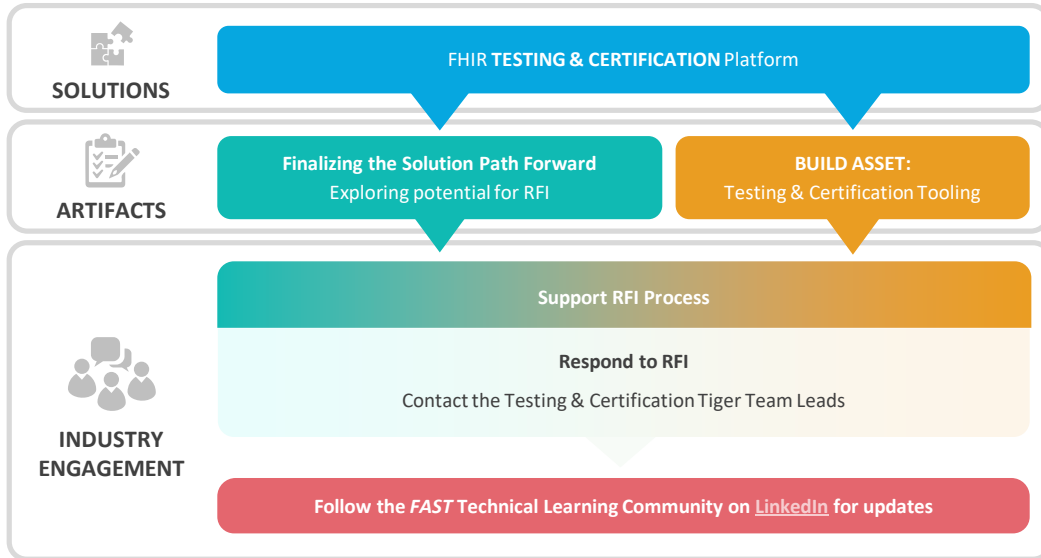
SOLUTIONS

FHIR **TESTING & CERTIFICATION** Platform

ARTIFACTS

**Finalizing the Solution Path Forward**
Exploring potential for RFI

**BUILD ASSET:**
Testing & Certification Tooling

INDUSTRY ENGAGEMENT

**Support RFI Process**

**Respond to RFI**
Contact the Testing & Certification Tiger Team Leads

**Follow the *FAST* Technical Learning Community on LinkedIn for updates**